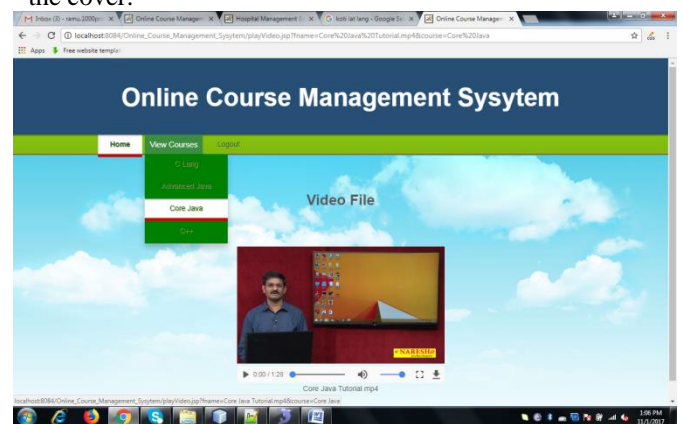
the cover.

Inbox (3) - ramu.1000p... × Online Course Managem × Hospital Management S × G kotlin lang - Google Se × Online Course Managem ×

localhost:8084/Online_Course_Management_Sysytem/playVideo.jsp?fname=Core%20Java%20Tutorial.mp4&course=Core%20Java

Apps Free website templat

Online Course Management Sysytem

Home View Courses Logout

C Lang

Advanced Java

Core Java

C++

Video File

NARESH

0:00 / 1:20

Core Java Tutorial.mp4

localhost:8084/Online_Course_Management_Sysytem/playVideo.jsp?fname=Core Java Tutorial.mp4&course=Core Java

1:06 PM
11/1/2017